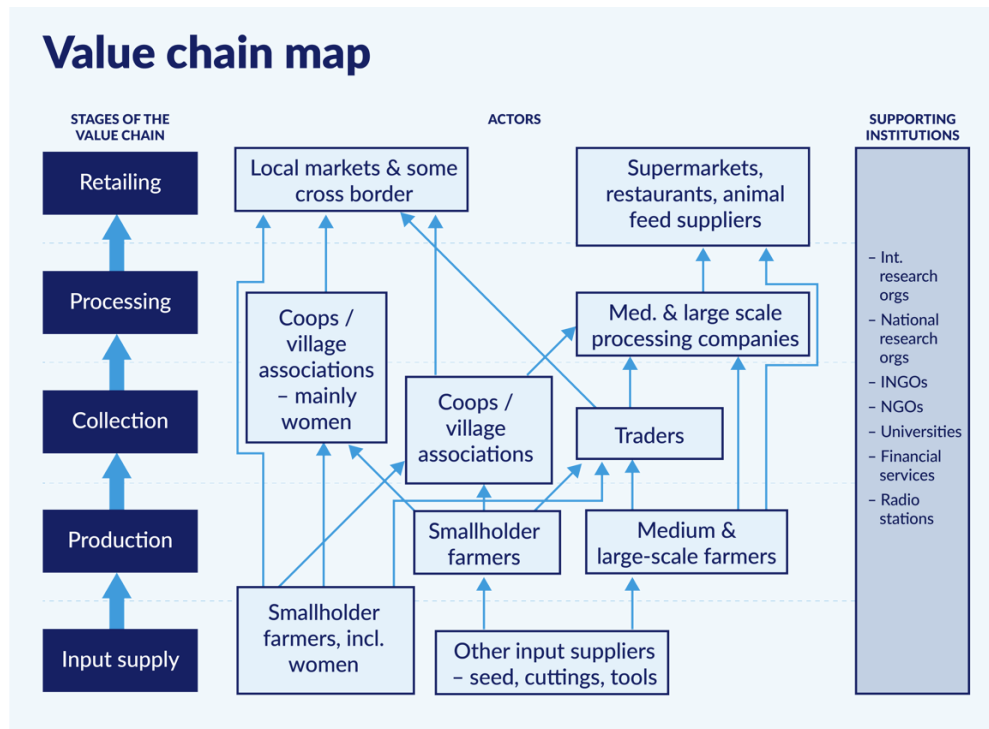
Value chain map

STAGES OF THE VALUE CHAIN

Retailing

Processing

Collection

Production

Input supply

ACTORS

Local markets & some cross border

Supermarkets, restaurants, animal feed suppliers

Med. & large scale processing companies

Coops / village associations – mainly women

Coops / village associations

Traders

Smallholder farmers

Medium & large-scale farmers

Smallholder farmers, incl. women

Other input suppliers – seed, cuttings, tools

SUPPORTING INSTITUTIONS

– Int. research orgs
– National research orgs
– INGOs
– NGOs
– Universities
– Financial services
– Radio stations